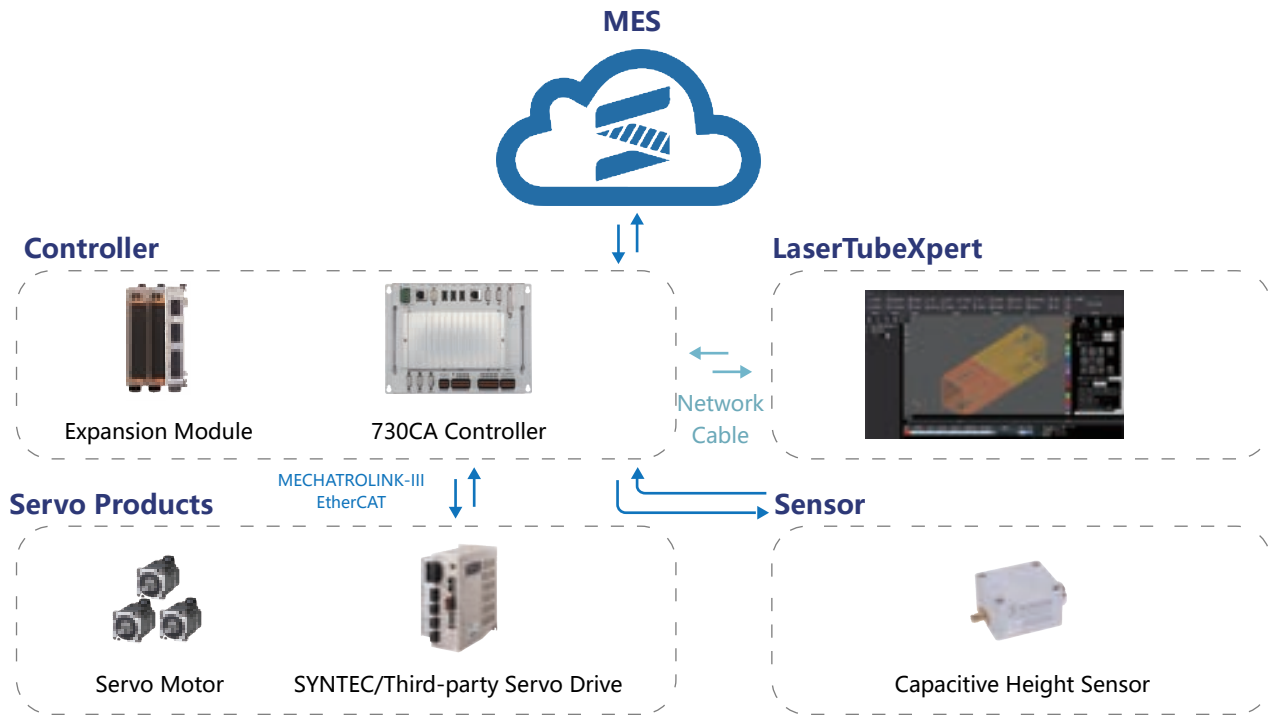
MES

Controller

Expansion Module

730CA Controller

Network Cable

LaserTubeXpert

MECHATROLINK-III
EtherCAT

Servo Products

Sensor

Servo Motor

SYNTEC/Third-party Servo Drive

Capacitive Height Sensor